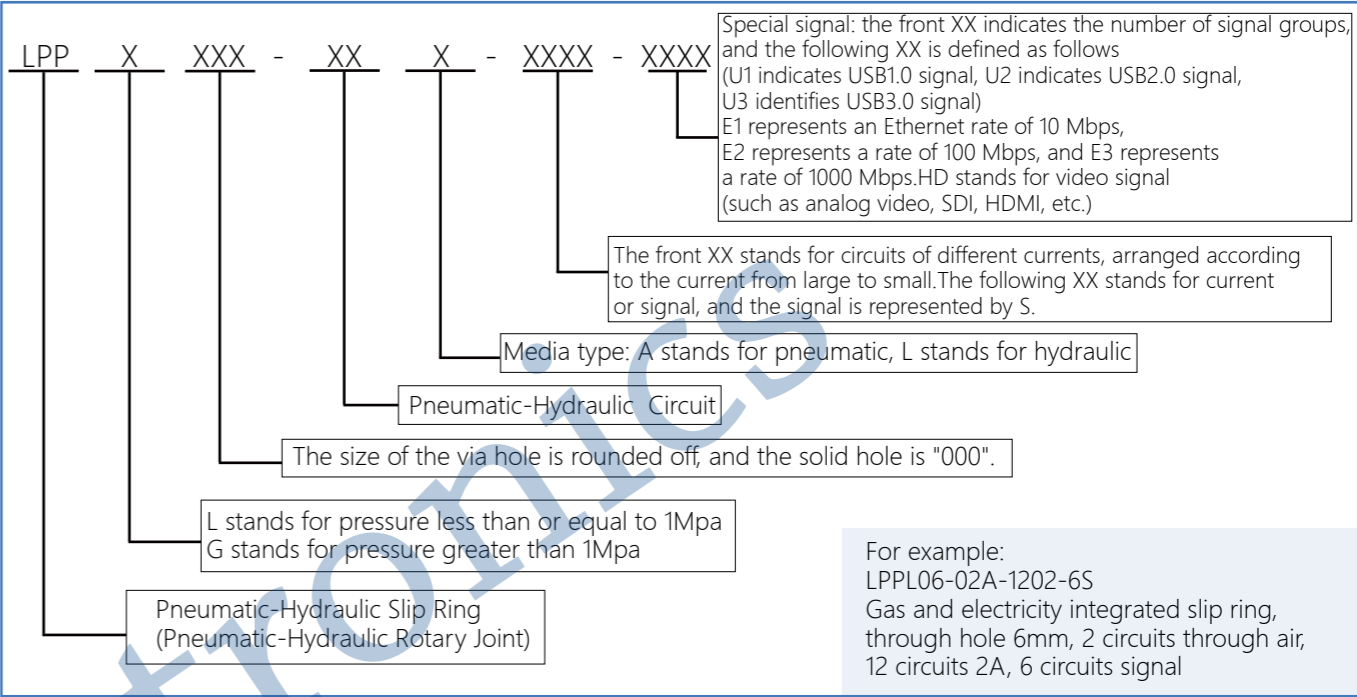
LPP X XXX - XX X - XXXX - XXXX

Special signal: the front XX indicates the number of signal groups, and the following XX is defined as follows
(U1 indicates USB1.0 signal, U2 indicates USB2.0 signal, U3 identifies USB3.0 signal)
E1 represents an Ethernet rate of 10 Mbps, E2 represents a rate of 100 Mbps, and E3 represents a rate of 1000 Mbps.HD stands for video signal (such as analog video, SDI, HDMI, etc.)

The front XX stands for circuits of different currents, arranged according to the current from large to small.The following XX stands for current or signal, and the signal is represented by S.

Media type: A stands for pneumatic, L stands for hydraulic

Pneumatic-Hydraulic Circuit

The size of the via hole is rounded off, and the solid hole is "000".

L stands for pressure less than or equal to 1Mpa
G stands for pressure greater than 1Mpa

Pneumatic-Hydraulic Slip Ring
(Pneumatic-Hydraulic Rotary Joint)

For example:
LPPL06-02A-1202-6S
Gas and electricity integrated slip ring, through hole 6mm, 2 circuits through air, 12 circuits 2A, 6 circuits signal

tronics